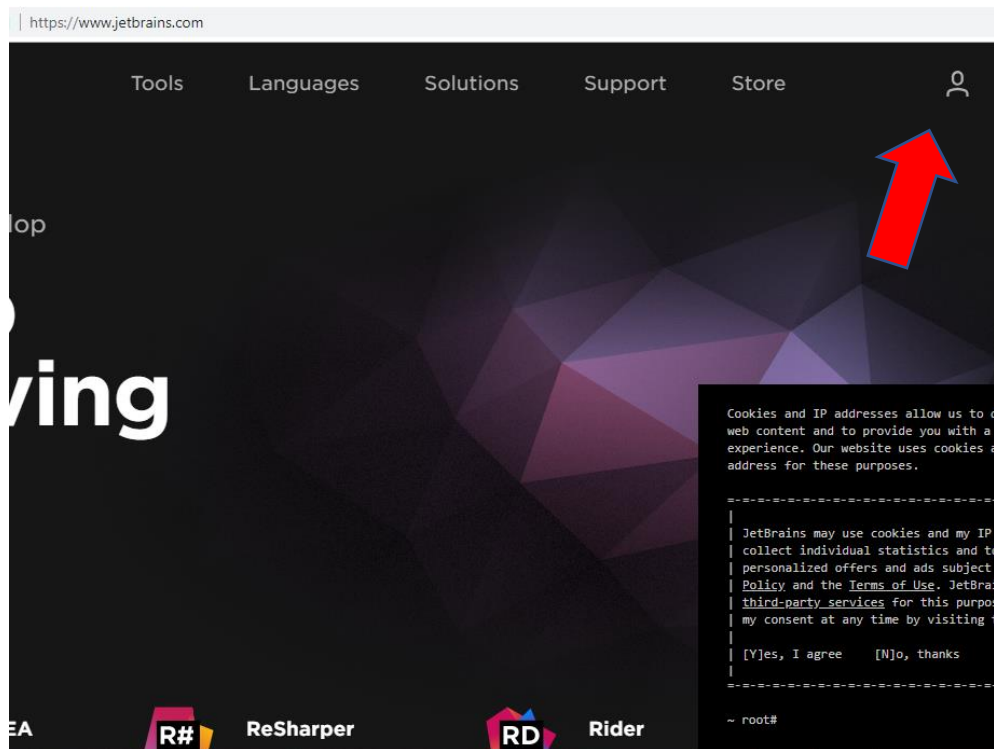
https://www.jetbrains.com

Tools Languages Solutions Support Store

lop

ving

Cookies and IP addresses allow us to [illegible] web content and to provide you with a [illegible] experience. Our website uses cookies a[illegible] address for these purposes.

=-=-=-=-=-=-=-=-=-=-=-=-=-=-=-=-=-=-=

|
| JetBrains may use cookies and my IP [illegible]
| collect individual statistics and t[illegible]
| personalized offers and ads subject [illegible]
| Policy and the Terms of Use. JetBra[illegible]
| third-party services for this purpo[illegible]
| my consent at any time by visiting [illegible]
|
| [Y]es, I agree [N]o, thanks
|
=-=-=-=-=-=-=-=-=-=-=-=-=-=-=-=-=-=-=

~ root#

EA

R# ReSharper

RD Rider